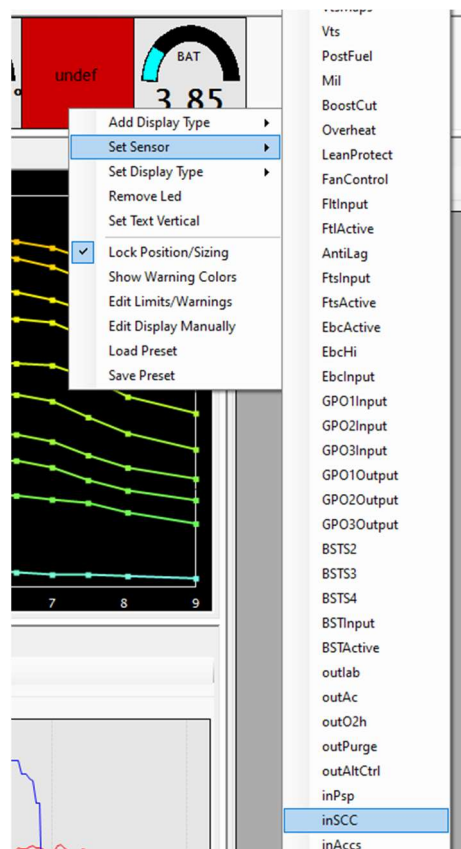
undef

BAT

3.85

Add Display Type
Set Sensor
Set Display Type
Remove Led
Set Text Vertical
Lock Position/Sizing
Show Warning Colors
Edit Limits/Warnings
Edit Display Manually
Load Preset
Save Preset

7
8
9

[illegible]
Vts
PostFuel
Mil
BoostCut
Overheat
LeanProtect
FanControl
FltInput
FtlActive
AntiLag
FtsInput
FtsActive
EbcActive
EbcHi
EbcInput
GPO1Input
GPO2Input
GPO3Input
GPO1Output
GPO2Output
GPO3Output
BSTS2
BSTS3
BSTS4
BSTInput
BSTActive
outlab
outAc
outO2h
outPurge
outAltCtrl
inPsp
inSCC
inAccs